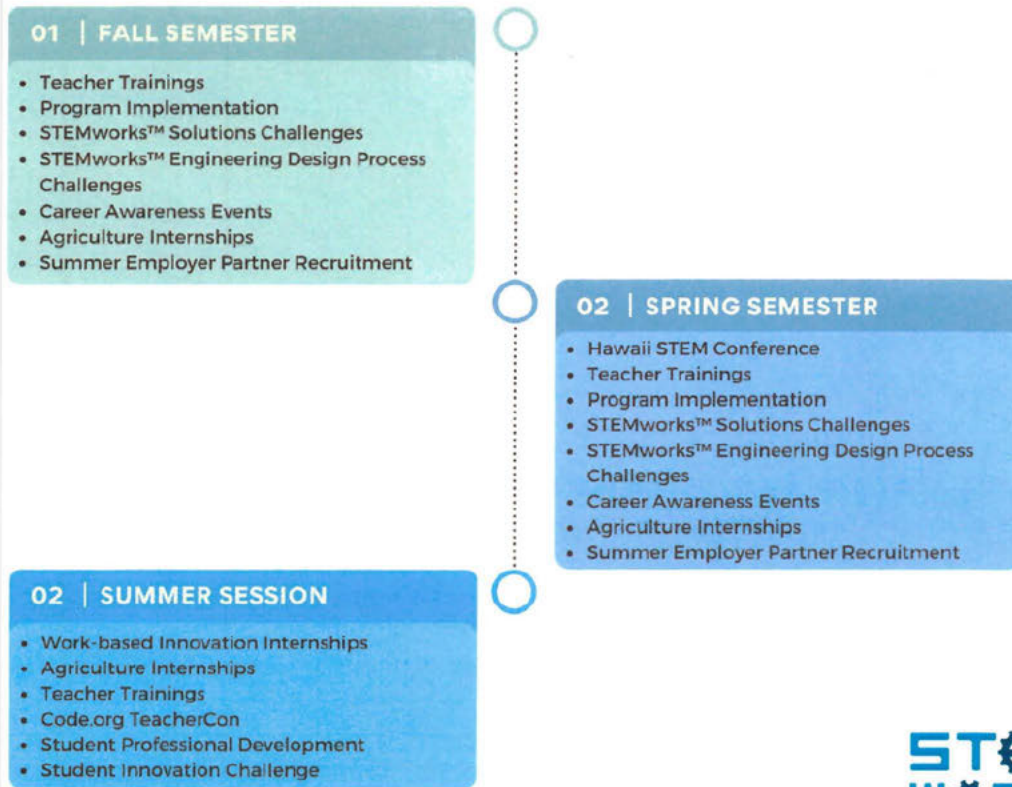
01 | FALL SEMESTER

- Teacher Trainings
- Program Implementation
- STEMworks™ Solutions Challenges
- STEMworks™ Engineering Design Process Challenges
- Career Awareness Events
- Agriculture Internships
- Summer Employer Partner Recruitment

02 | SPRING SEMESTER

- Hawaii STEM Conference
- Teacher Trainings
- Program Implementation
- STEMworks™ Solutions Challenges
- STEMworks™ Engineering Design Process Challenges
- Career Awareness Events
- Agriculture Internships
- Summer Employer Partner Recruitment

02 | SUMMER SESSION

- Work-based Innovation Internships
- Agriculture Internships
- Teacher Trainings
- Code.org TeacherCon
- Student Professional Development
- Student Innovation Challenge

ST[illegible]